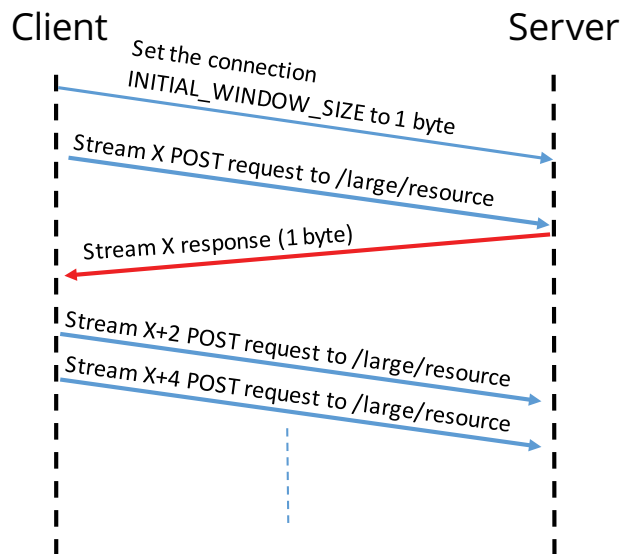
Client

Server

Set the connection INITIAL_WINDOW_SIZE to 1 byte

Stream X POST request to /large/resource

Stream X response (1 byte)

Stream X+2 POST request to /large/resource

Stream X+4 POST request to /large/resource